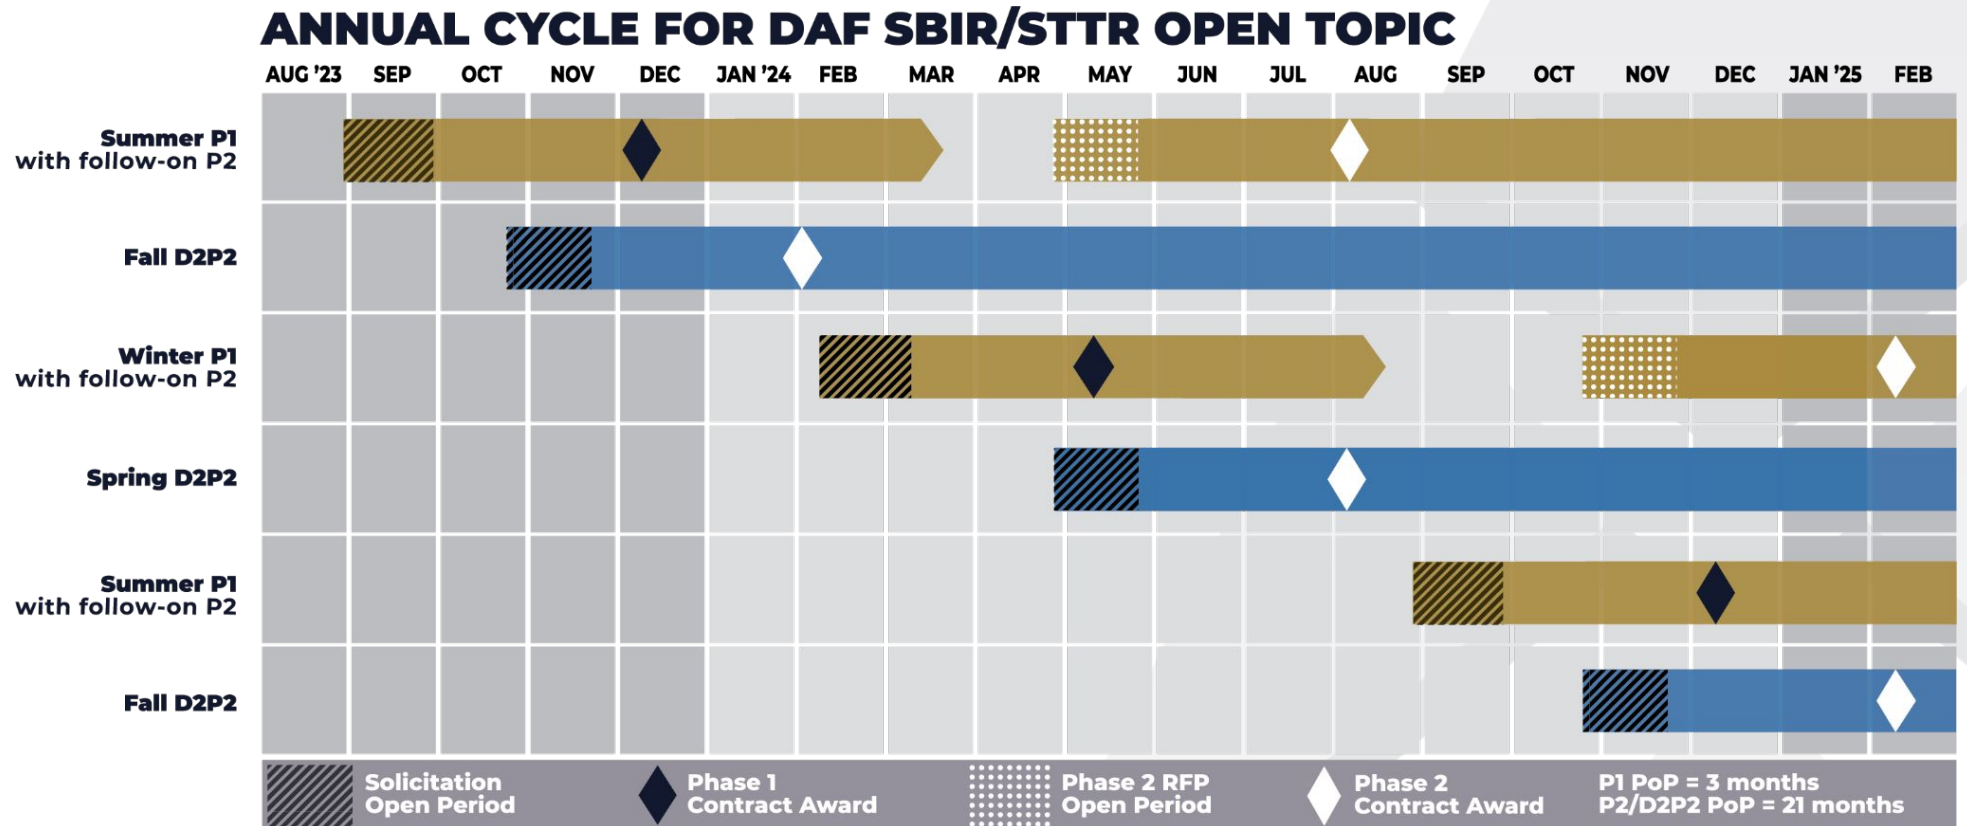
ANNUAL CYCLE FOR DAF SBIR/STTR OPEN TOPIC

AUG '23 SEP OCT NOV DEC JAN '24 FEB MAR APR MAY JUN JUL AUG SEP OCT NOV DEC JAN '25 FEB

Summer P1 with follow-on P2

Fall D2P2

Winter P1 with follow-on P2

Spring D2P2

Summer P1 with follow-on P2

Fall D2P2

Solicitation Open Period

Phase 1 Contract Award

Phase 2 RFP Open Period

Phase 2 Contract Award

P1 PoP = 3 months
P2/D2P2 PoP = 21 months